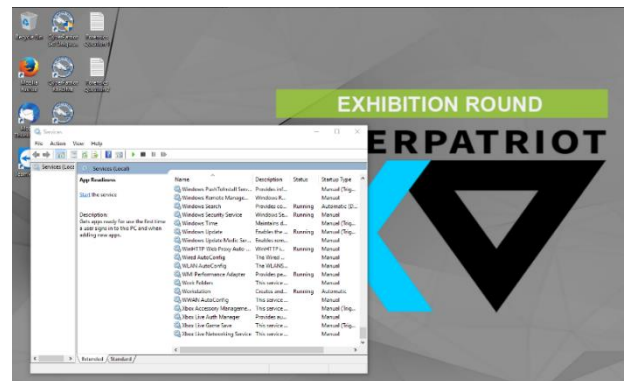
EXHIBITION ROUND

ERPATRIOT

Services

File Action View Help

Services (Local)

Services (Local)

App Readiness

Start the service

Description:
Gets apps ready for use the first time a user signs in to this PC and when adding new apps.

| Name | Description | Status | Startup Type |
|---|---|---|---|
| Windows PushToInstall Serv... | Provides inf... | | Manual (Trig... |
| Windows Remote Manage... | Windows R... | | Manual |
| Windows Search | Provides co... | Running | Automatic (D... |
| Windows Security Service | Windows Se... | Running | Manual |
| Windows Time | Maintains d... | | Manual (Trig... |
| Windows Update | Enables the ... | Running | Manual (Trig... |
| Windows Update Medic Ser... | Enables rem... | | Manual |
| WinHTTP Web Proxy Auto-... | WinHTTP i... | Running | Manual |
| Wired AutoConfig | The Wired ... | | Manual |
| WLAN AutoConfig | The WLANS... | | Manual |
| WMI Performance Adapter | Provides pe... | Running | Manual |
| Work Folders | This service ... | | Manual |
| Workstation | Creates and... | Running | Automatic |
| WWAN AutoConfig | This service ... | | Manual |
| Xbox Accessory Manageme... | This service ... | | Manual (Trig... |
| Xbox Live Auth Manager | Provides au... | | Manual |
| Xbox Live Game Save | This service ... | | Manual (Trig... |
| Xbox Live Networking Service | This service ... | | Manual |

Extended Standard